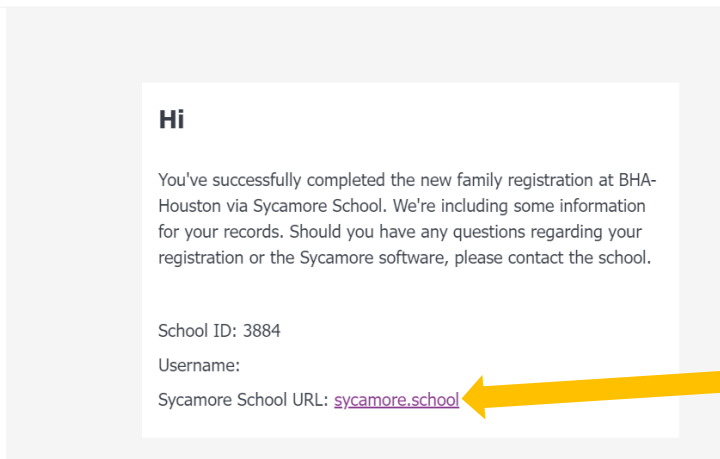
Hi

You've successfully completed the new family registration at BHA-Houston via Sycamore School. We're including some information for your records. Should you have any questions regarding your registration or the Sycamore software, please contact the school.

School ID: 3884

Username:

Sycamore School URL: sycamore.school